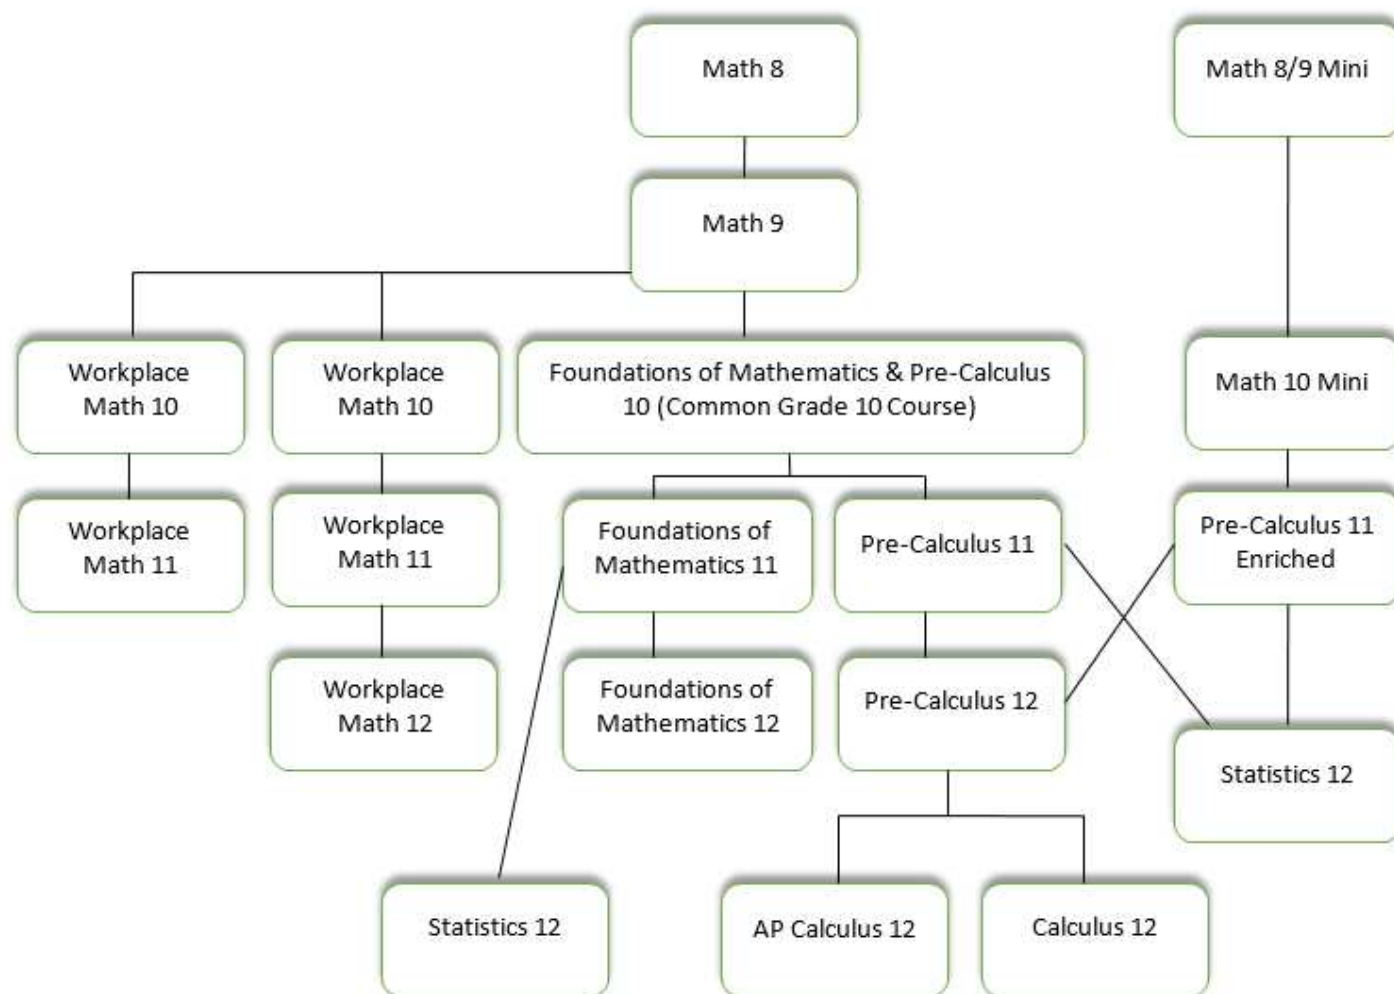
Math 8

Math 8/9 Mini

Math 9

Workplace Math 10

Workplace Math 10

Foundations of Mathematics & Pre-Calculus 10 (Common Grade 10 Course)

Math 10 Mini

Workplace Math 11

Workplace Math 11

Foundations of Mathematics 11

Pre-Calculus 11

Pre-Calculus 11 Enriched

Workplace Math 12

Foundations of Mathematics 12

Pre-Calculus 12

Statistics 12

Statistics 12

AP Calculus 12

Calculus 12